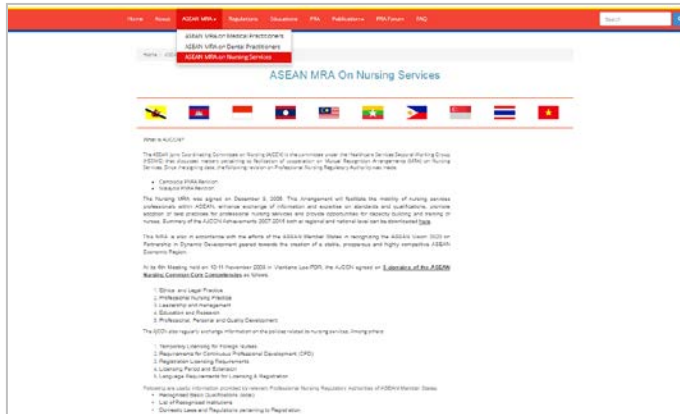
Home About ASEAN MRA Regulations Educations PRA Publications PRA Forum FAQ

Search

ASEAN MRA on Medical Practitioners
ASEAN MRA on Dental Practitioners
ASEAN MRA on Nursing Services

Home › ASEAN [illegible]

ASEAN MRA On Nursing Services

What is AJCCN?

The ASEAN Joint Coordinating Committee on Nursing (AJCCN) is the committee under the Healthcare Services Sectoral Working Group (HSSWG) that discusses matters pertaining to facilitation of cooperation on Mutual Recognition Arrangements (MRA) on Nursing Services. Since, the signing date, the following revision on Professional Nursing Regulatory Authority was made:

• Cambodia PNRA Revision
• Malaysia PNRA Revision

The Nursing MRA was signed on December 8, 2006. This Arrangement will facilitate the mobility of nursing services professionals within ASEAN, enhance exchange of information and expertise on standards and qualifications, promote adoption of best practices for professional nursing services and provide opportunities for capacity building and training of nurses. Summary of the AJCCN Achievements 2007-2016 both at regional and national level can be downloaded here.

This MRA is also in accordance with the efforts of the ASEAN Member States in recognizing the ASEAN Vision 2020 on Partnership in Dynamic Development geared towards the creation of a stable, prosperous and highly competitive ASEAN Economic Region.

At its 6th Meeting held on 10-11 November 2009 in Vientiane Lao PDR, the AJCCN agreed on 5 domains of the ASEAN Nursing Common Core Competencies as follows:

1. Ethical and Legal Practice
2. Professional Nursing Practice
3. Leadership and Management
4. Education and Research
5. Professional, Personal and Quality Development

The AJCCN also regularly exchange information on the policies related to nursing services, among others:

1. Temporary Licensing for Foreign Nurses
2. Requirements for Continuous Professional Development (CPD)
3. Registration Licensing Requirements
4. Licensing Period and Extension
5. Language Requirements for Licensing & Registration

Following are useful information provided by relevant Professional Nursing Regulatory Authorities of ASEAN Member States:
• Recognised Basic Qualifications (table)
• List of Recognised Institutions
• Domestic Laws and Regulations pertaining to Registration